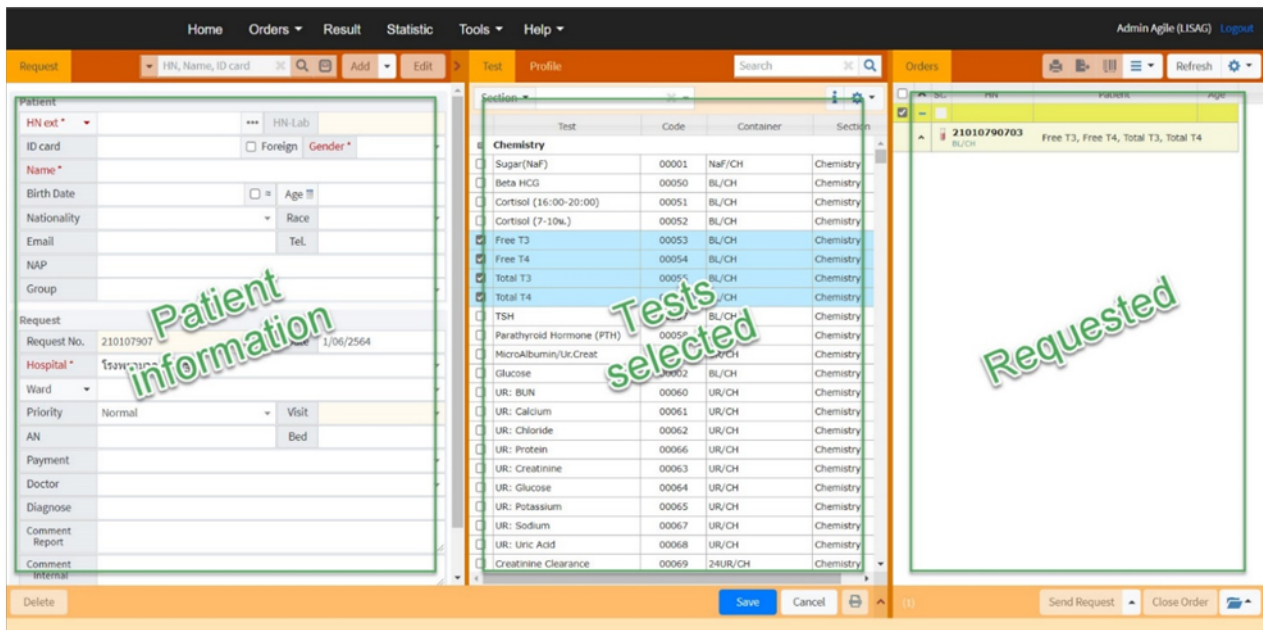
Home Orders ▾ Result Statistic Tools ▾ Help ▾ Admin Agile (LISAG) Logout

Request HN, Name, ID card Add Edit

Patient
HN ext * HN-Lab
ID card Foreign Gender *
Name *
Birth Date Age
Nationality Race
Email Tel.
NAP
Group

Request
Request No. 210107907 Date 1/06/2564
Hospital * โรงพยาบาล
Ward
Priority Normal Visit
AN Bed
Payment
Doctor
Diagnose
Comment Report
Comment Internal

Patient information

Test Profile Search

Section

| | Test | Code | Container | Section |
|---|---|---|---|---|
| | Chemistry | | | |
| ☐ | Sugar(NaF) | 00001 | NaF/CH | Chemistry |
| ☐ | Beta HCG | 00050 | BL/CH | Chemistry |
| ☐ | Cortisol (16:00-20:00) | 00051 | BL/CH | Chemistry |
| ☐ | Cortisol (7-10น.) | 00052 | BL/CH | Chemistry |
| ☑ | Free T3 | 00053 | BL/CH | Chemistry |
| ☑ | Free T4 | 00054 | BL/CH | Chemistry |
| ☑ | Total T3 | 00055 | BL/CH | Chemistry |
| ☑ | Total T4 | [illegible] | BL/CH | Chemistry |
| ☐ | TSH | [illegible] | BL/CH | Chemistry |
| ☐ | Parathyroid Hormone (PTH) | 00058 | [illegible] | Chemistry |
| ☐ | MicroAlbumin/Ur.Creat | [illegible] | UR/CH | Chemistry |
| ☐ | Glucose | 00002 | BL/CH | Chemistry |
| ☐ | UR: BUN | 00060 | UR/CH | Chemistry |
| ☐ | UR: Calcium | 00061 | UR/CH | Chemistry |
| ☐ | UR: Chloride | 00062 | UR/CH | Chemistry |
| ☐ | UR: Protein | 00066 | UR/CH | Chemistry |
| ☐ | UR: Creatinine | 00063 | UR/CH | Chemistry |
| ☐ | UR: Glucose | 00064 | UR/CH | Chemistry |
| ☐ | UR: Potassium | 00065 | UR/CH | Chemistry |
| ☐ | UR: Sodium | 00067 | UR/CH | Chemistry |
| ☐ | UR: Uric Acid | 00068 | UR/CH | Chemistry |
| ☐ | Creatinine Clearance | 00069 | 24UR/CH | Chemistry |

Tests selected

Orders Refresh

| SC | HN | Patient | Age |
|---|---|---|---|
| | 21010790703 BL/CH | Free T3, Free T4, Total T3, Total T4 | |

Requested

Delete Save Cancel (1) Send Request Close Order